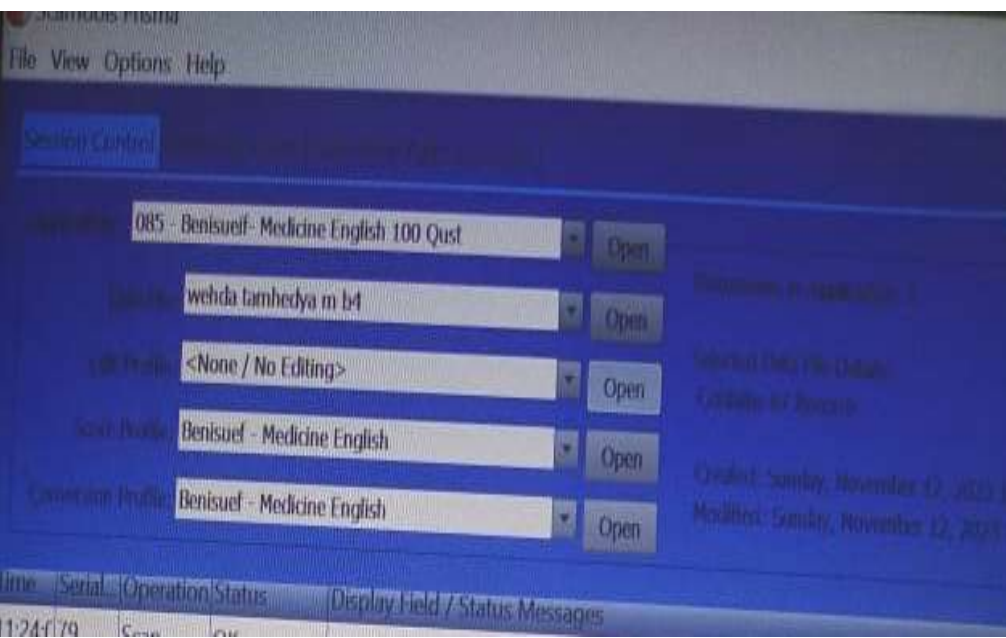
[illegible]

File View Options Help

Session Control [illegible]

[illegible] 085 - Benisueif- Medicine English 100 Qust Open

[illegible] wehda tamhedya m b4 Open

Edit Profile <None / No Editing> Open

Scan Profile Benisuef - Medicine English Open

Conversion Profile Benisuef - Medicine English Open

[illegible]

Selected Data File Details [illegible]

Created: Sunday, November 12, 20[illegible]
Modified: Sunday, November 12, 20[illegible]

| Time | Serial | Operation | Status | Display Field / Status Messages |
|---|---|---|---|---|
| 11:24:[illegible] | 79 | Scan | OK | |